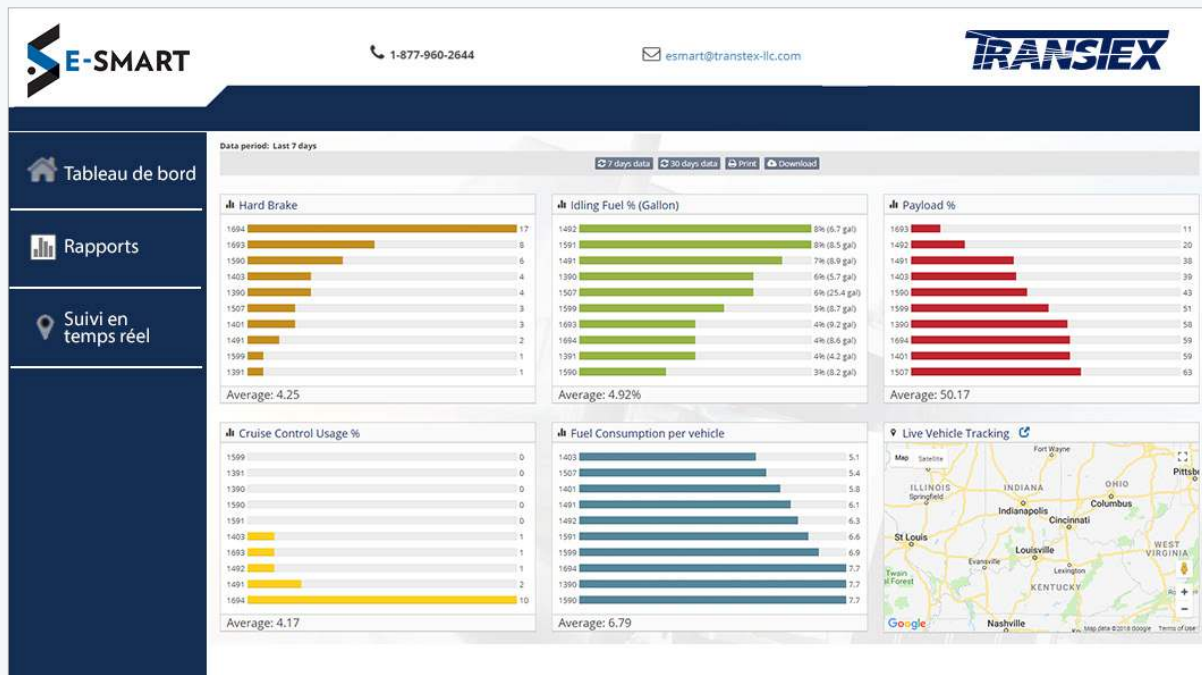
E-SMART

1-877-960-2644

esmart@transtex-llc.com

TRANSTEX

Tableau de bord

Rapports

Suivi en temps réel

Data period: Last 7 days

7 days data | 30 days data | Print | Download

Hard Brake

| | |
|---|---|
| 1694 | 17 |
| 1693 | 8 |
| 1590 | 6 |
| 1403 | 4 |
| 1390 | 4 |
| 1507 | 3 |
| 1401 | 3 |
| 1491 | 2 |
| 1599 | 1 |
| 1391 | 1 |

Average: 4.25

Idling Fuel % (Gallon)

| | |
|---|---|
| 1492 | 8% (6.7 gal) |
| 1591 | 8% (8.5 gal) |
| 1491 | 7% (6.9 gal) |
| 1390 | 6% (5.7 gal) |
| 1507 | 6% (25.4 gal) |
| 1599 | 5% (8.7 gal) |
| 1693 | 4% (9.2 gal) |
| 1694 | 4% (8.6 gal) |
| 1391 | 4% (4.2 gal) |
| 1590 | 3% (8.2 gal) |

Average: 4.92%

Payload %

| | |
|---|---|
| 1693 | 11 |
| 1492 | 20 |
| 1491 | 38 |
| 1403 | 39 |
| 1590 | 43 |
| 1599 | 51 |
| 1390 | 58 |
| 1694 | 59 |
| 1401 | 59 |
| 1507 | 63 |

Average: 50.17

Cruise Control Usage %

| | |
|---|---|
| 1599 | 0 |
| 1391 | 0 |
| 1390 | 0 |
| 1590 | 0 |
| 1591 | 0 |
| 1403 | 1 |
| 1693 | 1 |
| 1492 | 1 |
| 1491 | 2 |
| 1694 | 10 |

Average: 4.17

Fuel Consumption per vehicle

| | |
|---|---|
| 1403 | 5.1 |
| 1507 | 5.4 |
| 1401 | 5.8 |
| 1491 | 6.1 |
| 1492 | 6.3 |
| 1591 | 6.6 |
| 1599 | 6.9 |
| 1694 | 7.7 |
| 1390 | 7.7 |
| 1590 | 7.7 |

Average: 6.79

Live Vehicle Tracking

Map Satellite

Fort Wayne Pittsb ILLINOIS INDIANA OHIO Springfield Indianapolis Columbus Cincinnati St Louis Louisville WEST VIRGINIA Evansville Lexington nal Forest KENTUCKY Nashville

Google Map data ©2018 Google Terms of Use